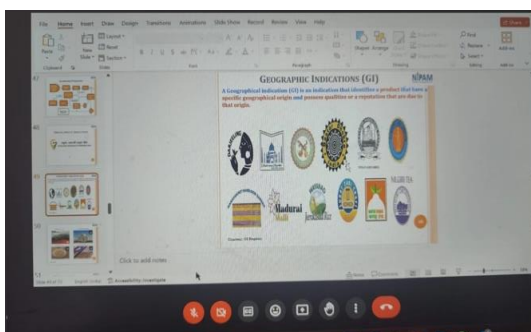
File Home Insert Draw Design Transitions Animations Slide Show Record Review View Help

Share

Paste Clipboard New Slide Layout Reset Section Slides Font Paragraph Shapes Arrange Find Replace Select Editing Add-ins

GEOGRAPHIC INDICATIONS (GI)

NIPAM

A Geographical Indication (GI) is an indication that identifies a product that have a specific geographical origin and possess qualities or a reputation that are due to that origin.

Madurai Malli

Jeeragasamba

Source: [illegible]

Click to add notes

Slide 46 of 51 English (India) Accessibility: Investigate

Notes Comments